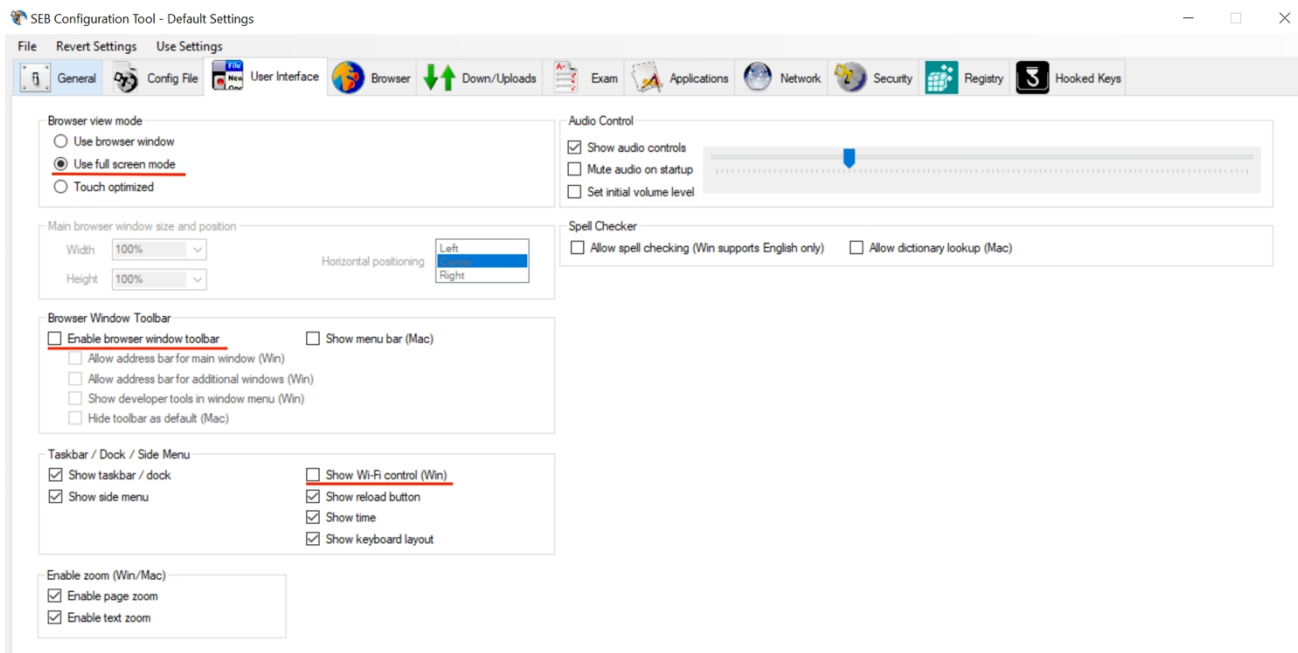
SEB Configuration Tool - Default Settings

File Revert Settings Use Settings

General Config File User Interface Browser Down/Uploads Exam Applications Network Security Registry Hooked Keys

Browser view mode
Use browser window
Use full screen mode
Touch optimized

Main browser window size and position
Width 100%
Height 100%
Horizontal positioning
Left
Center
Right

Browser Window Toolbar
Enable browser window toolbar
Show menu bar (Mac)
Allow address bar for main window (Win)
Allow address bar for additional windows (Win)
Show developer tools in window menu (Win)
Hide toolbar as default (Mac)

Taskbar / Dock / Side Menu
Show taskbar / dock
Show Wi-Fi control (Win)
Show side menu
Show reload button
Show time
Show keyboard layout

Enable zoom (Win/Mac)
Enable page zoom
Enable text zoom

Audio Control
Show audio controls
Mute audio on startup
Set initial volume level

Spell Checker
Allow spell checking (Win supports English only)
Allow dictionary lookup (Mac)